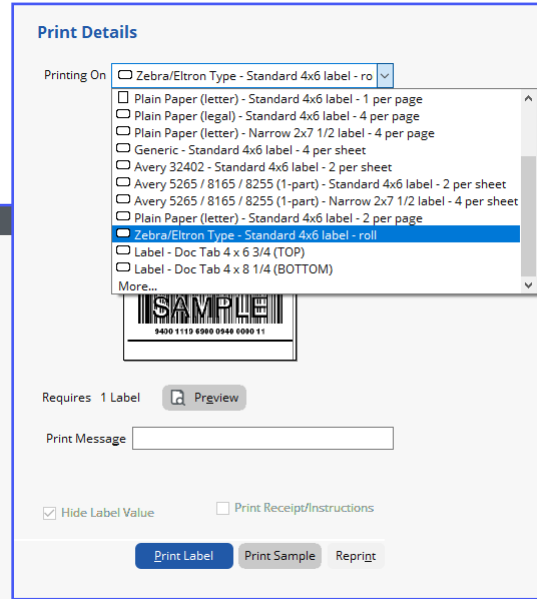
Print Details

Printing On Zebra/Eltron Type - Standard 4x6 label - ro

Plain Paper (letter) - Standard 4x6 label - 1 per page
Plain Paper (legal) - Standard 4x6 label - 4 per page
Plain Paper (letter) - Narrow 2x7 1/2 label - 4 per page
Generic - Standard 4x6 label - 4 per sheet
Avery 32402 - Standard 4x6 label - 2 per sheet
Avery 5265 / 8165 / 8255 (1-part) - Standard 4x6 label - 2 per sheet
Avery 5265 / 8165 / 8255 (1-part) - Narrow 2x7 1/2 label - 4 per sheet
Plain Paper (letter) - Standard 4x6 label - 2 per page
Zebra/Eltron Type - Standard 4x6 label - roll
Label - Doc Tab 4 x 6 3/4 (TOP)
Label - Doc Tab 4 x 8 1/4 (BOTTOM)
More...

SAMPLE
9400 1119 6900 0948 6090 11

Requires 1 Label Preview

Print Message

Hide Label Value Print Receipt/Instructions

Print Label Print Sample Reprint